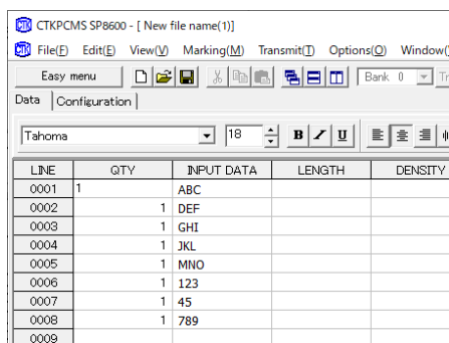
CTKPCMS SP8600 - [ New file name(1)]

File(F) Edit(E) View(V) Marking(M) Transmit(T) Options(O) Window(

Easy menu

Bank 0

Data Configuration

Tahoma 18 B I U

| LINE | QTY | INPUT DATA | LENGTH | DENSITY |
|---|---|---|---|---|
| 0001 | 1 | ABC | | |
| 0002 | 1 | DEF | | |
| 0003 | 1 | GHI | | |
| 0004 | 1 | JKL | | |
| 0005 | 1 | MNO | | |
| 0006 | 1 | 123 | | |
| 0007 | 1 | 45 | | |
| 0008 | 1 | 789 | | |
| 0009 | | | | |